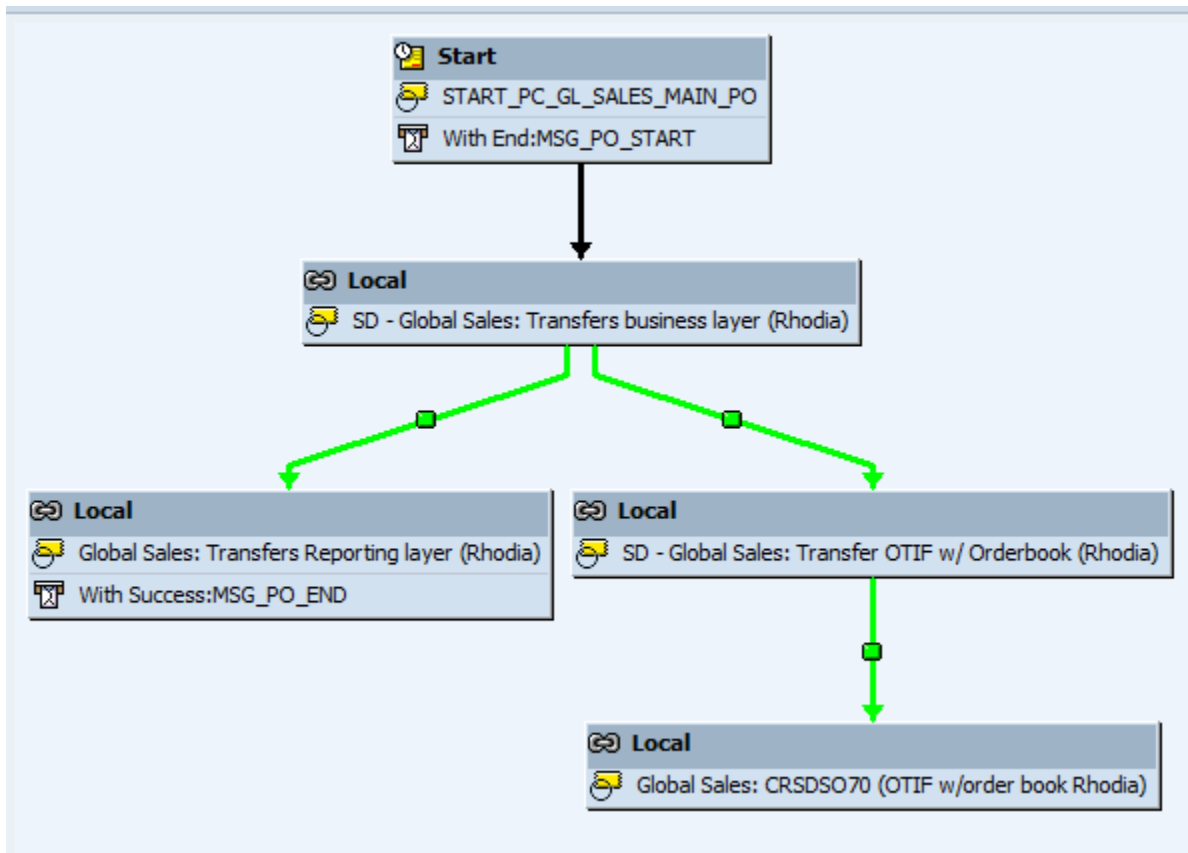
Start
START_PC_GL_SALES_MAIN_PO
With End:MSG_PO_START

Local
SD - Global Sales: Transfers business layer (Rhodia)

Local
Global Sales: Transfers Reporting layer (Rhodia)
With Success:MSG_PO_END

Local
SD - Global Sales: Transfer OTIF w/ Orderbook (Rhodia)

Local
Global Sales: CRSDSO70 (OTIF w/order book Rhodia)